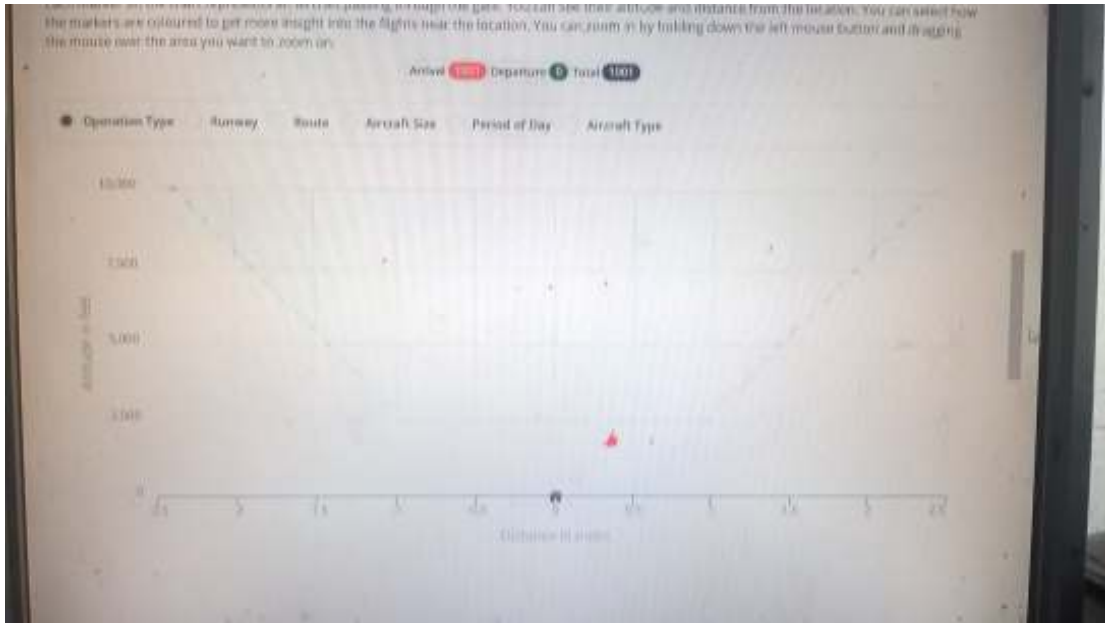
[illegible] You can see their altitude and distance from the location. You can select how the markers are coloured to get more insight into the flights near the location. You can zoom in by holding down the left mouse button and dragging the mouse over the area you want to zoom on.

Arrival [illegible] Departure 0 Total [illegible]

Operation Type Runway Route Aircraft Size Period of Day Aircraft Type

10,000
7,500
5,000
2,500
0

Altitude in feet

-2.5 -2 -1.5 -1 -0.5 0 0.5 1 1.5 2 2.5

Distance in miles